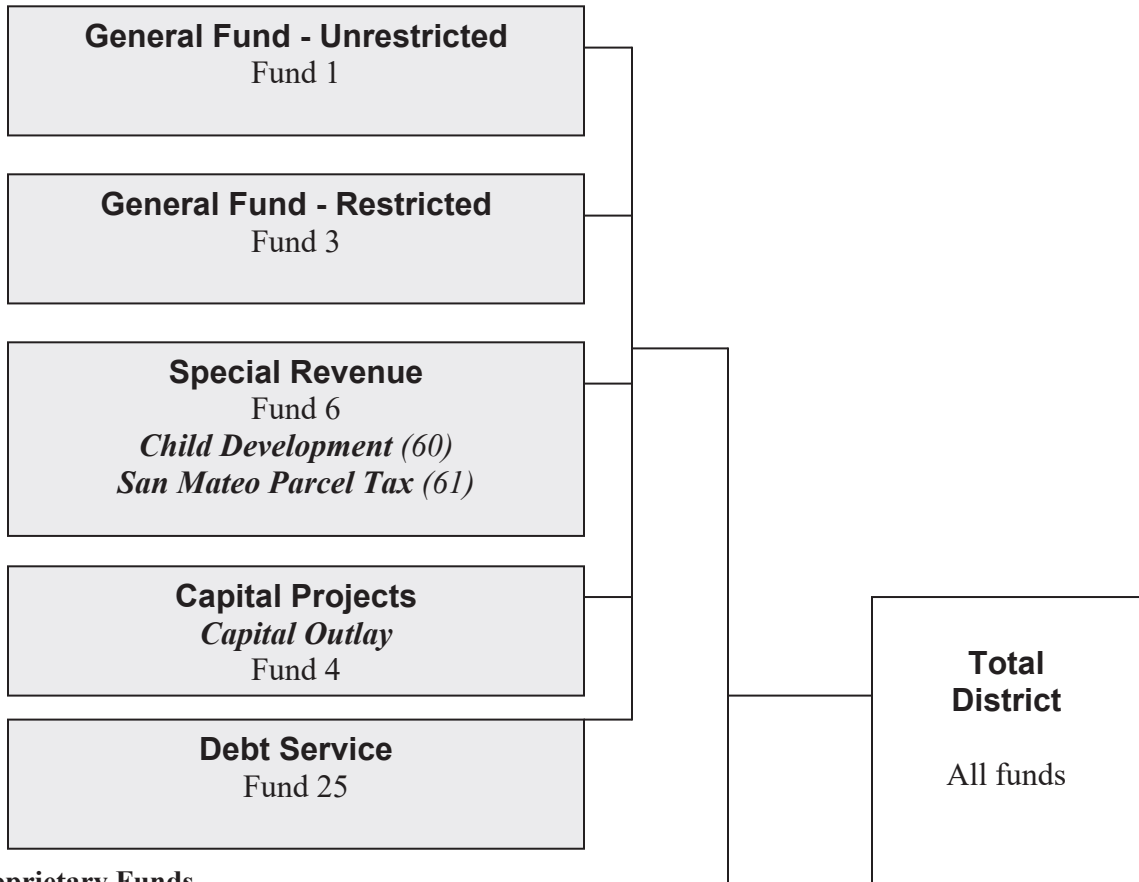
General Fund - Unrestricted
Fund 1

General Fund - Restricted
Fund 3

Special Revenue
Fund 6
*Child Development (60)*
*San Mateo Parcel Tax (61)*

Capital Projects
*Capital Outlay*
Fund 4

Debt Service
Fund 25

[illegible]prietary Funds

Total District

All funds